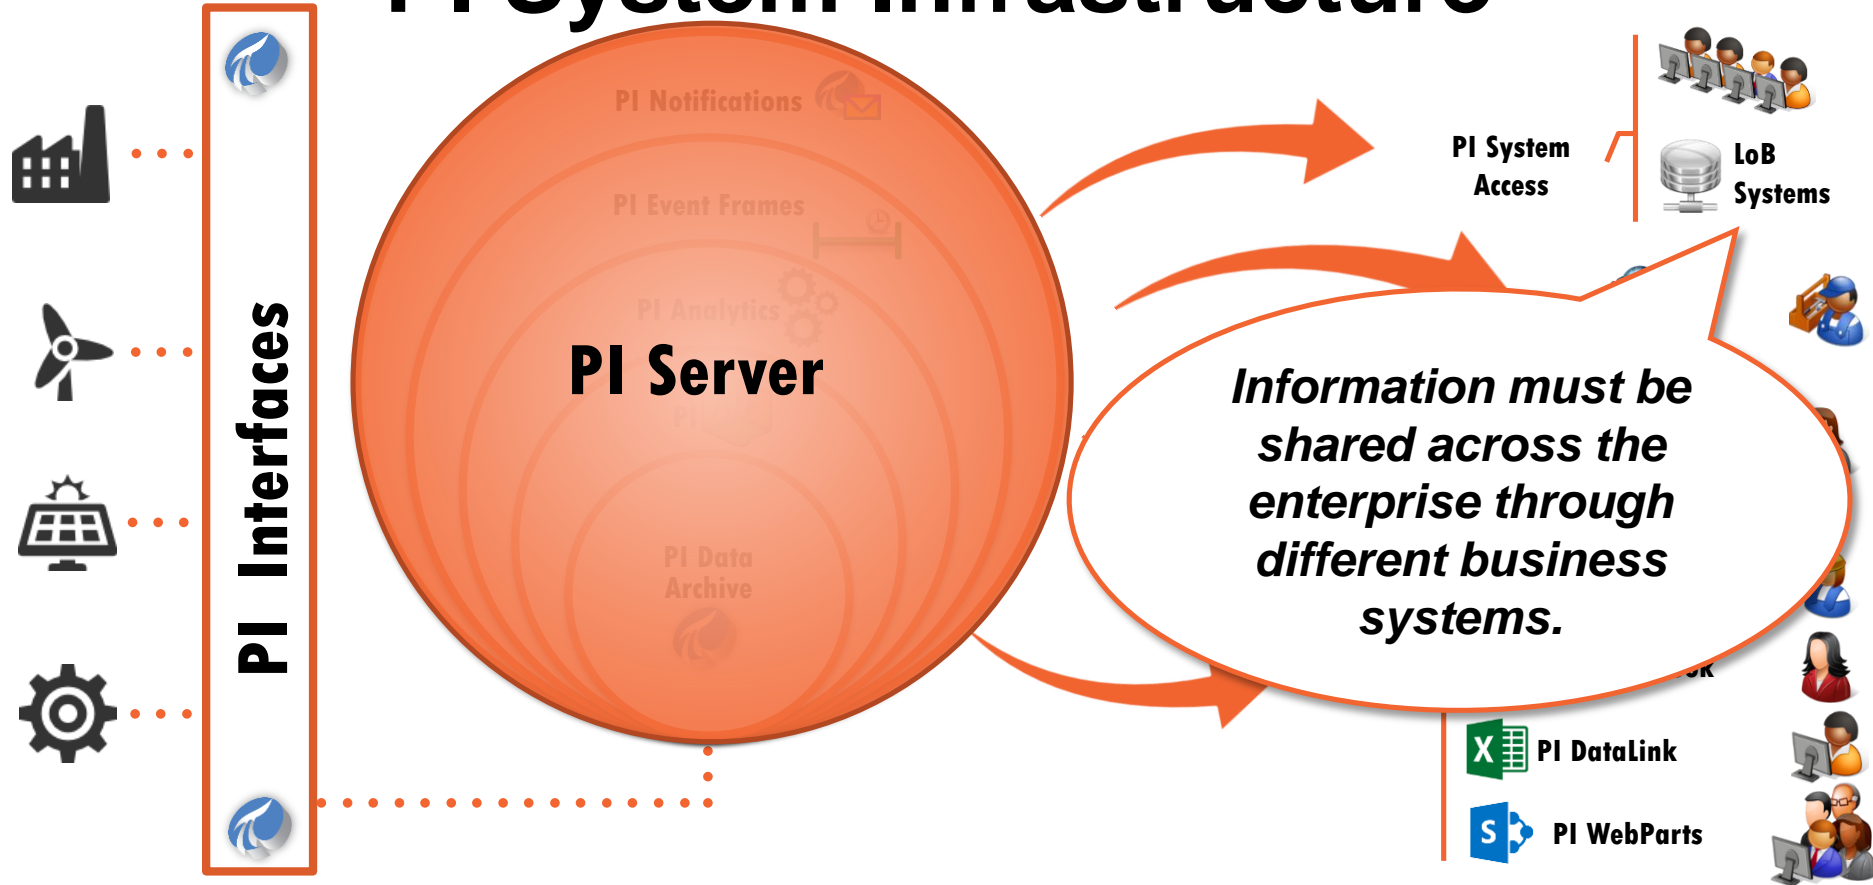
PI Interfaces

PI Notifications

PI Event Frames

PI Analytics

PI Server

PI Data Archive

PI System Access

LoB Systems

Information must be shared across the enterprise through different business systems.

PI DataLink

PI WebParts